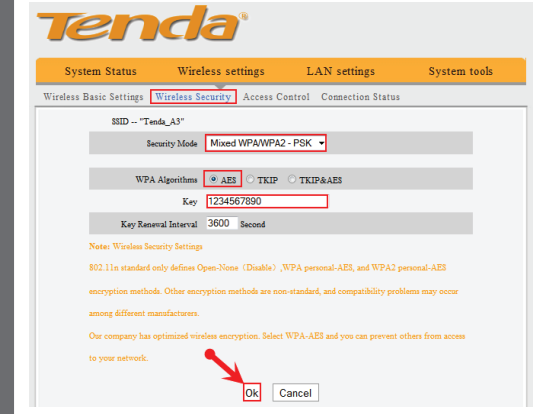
Tenda®

System Status | Wireless settings | LAN settings | System tools

Wireless Basic Settings | Wireless Security | Access Control | Connection Status

SSID -- "Tenda_A3"

Security Mode: Mixed WPA/WPA2 - PSK

WPA Algorithms: AES TKIP TKIP&AES

Key: 1234567890

Key Renewal Interval: 3600 Second

Note: Wireless Security Settings

802.11n standard only defines Open-None（Disable）,WPA personal-AES, and WPA2 personal-AES encryption methods. Other encryption methods are non-standard, and compatibility problems may occur among different manufacturers.

Our company has optimized wireless encryption. Select WPA-AES and you can prevent others from access to your network.

Ok | Cancel